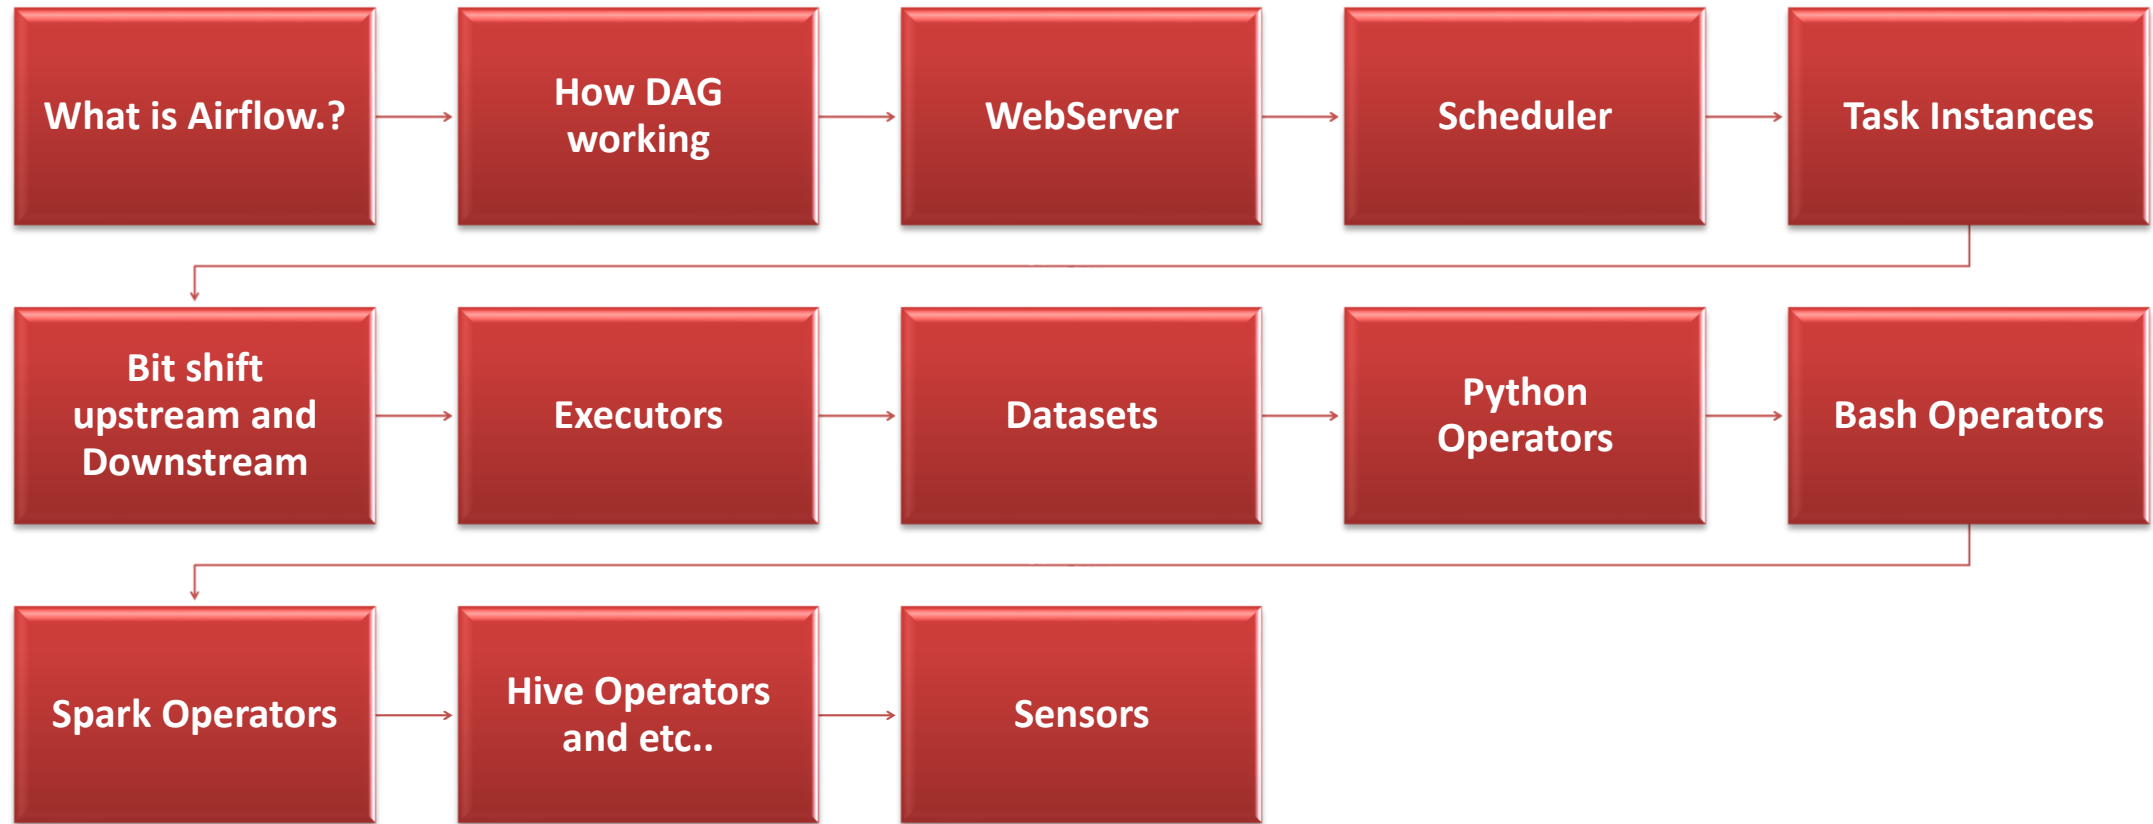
What is Airflow.?

How DAG working

WebServer

Scheduler

Task Instances

Bit shift upstream and Downstream

Executors

Datasets

Python Operators

Bash Operators

Spark Operators

Hive Operators and etc..

Sensors